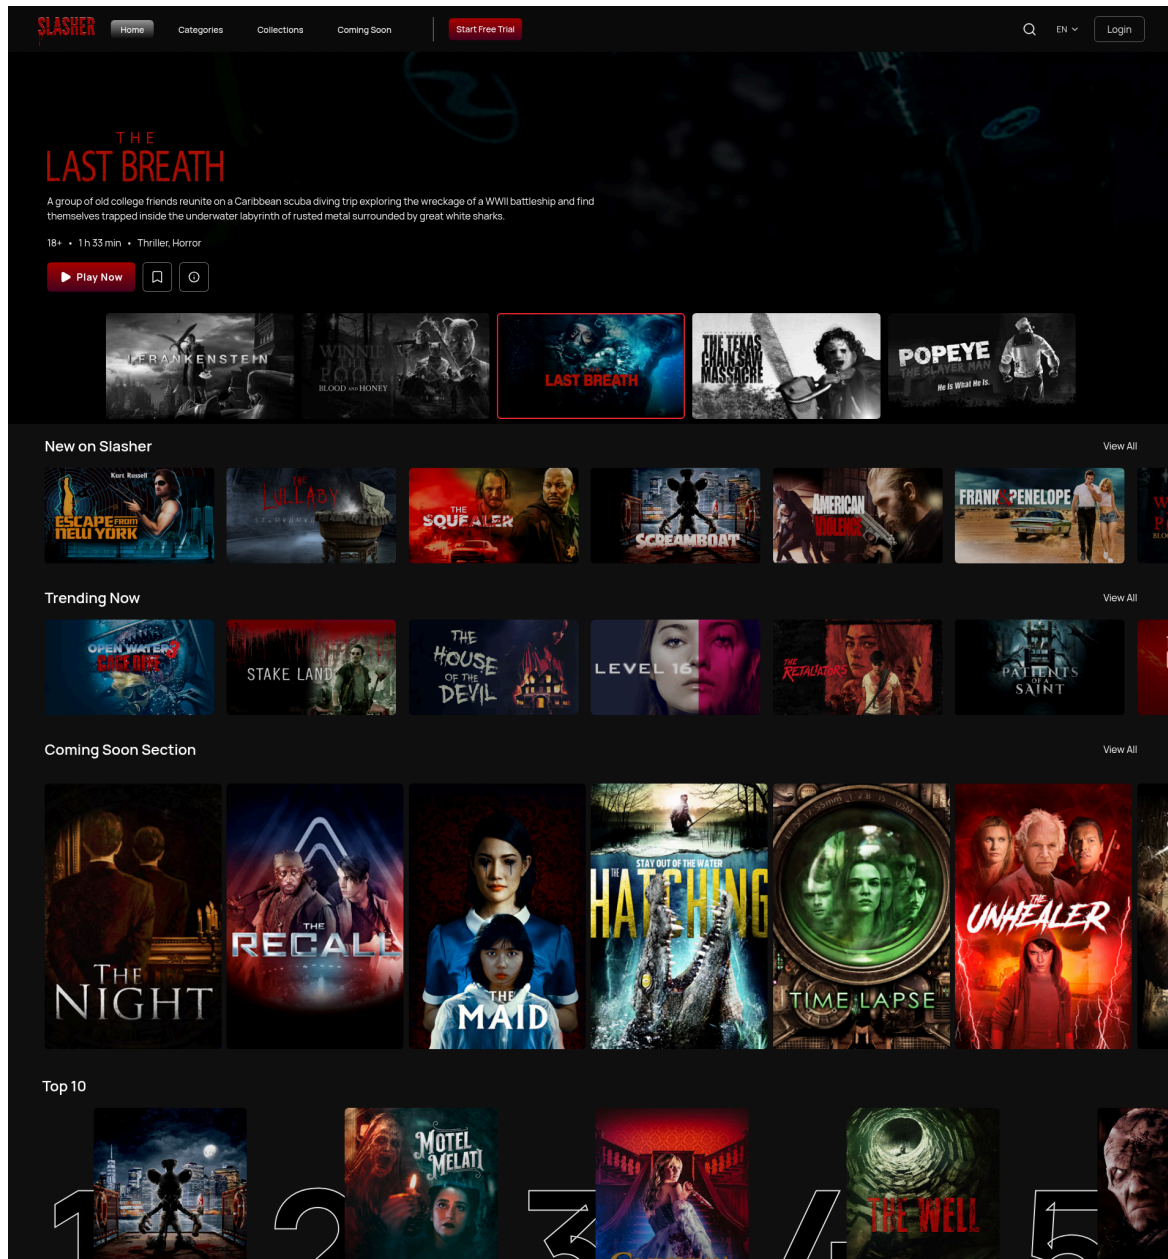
SLASHER Home Categories Collections Coming Soon Start Free Trial EN Login

THE
LAST BREATH

A group of old college friends reunite on a Caribbean scuba diving trip exploring the wreckage of a WWII battleship and find themselves trapped inside the underwater labyrinth of rusted metal surrounded by great white sharks.

18+ • 1 h 33 min • Thriller, Horror

Play Now

FRANKENSTEIN
WINNIE POOH BLOOD AND HONEY
LAST BREATH
THE TEXAS CHAIN SAW MASSACRE
POPEYE THE SLAYER MAN He Is What He Is.

New on Slasher
View All

Kurt Russell ESCAPE FROM NEW YORK
THE LULLABY
THE SQUEALER
SCREAMBOAT
AMERICAN VIOLENCE
FRANK & PENELOPE

Trending Now
View All

OPEN WATER 3 CAGE DIVE
STAKE LAND
THE HOUSE OF THE DEVIL
LEVEL 16
THE RETALIATORS
PATIENTS OF A SAINT

Coming Soon Section
View All

THE NIGHT
THE RECALL
THE MAID
STAY OUT OF THE WATER HATCHING
TIME LAPSE
THE UNHEALER

Top 10

1
2 MOTEL MELATI
3
4 THE WELL
5